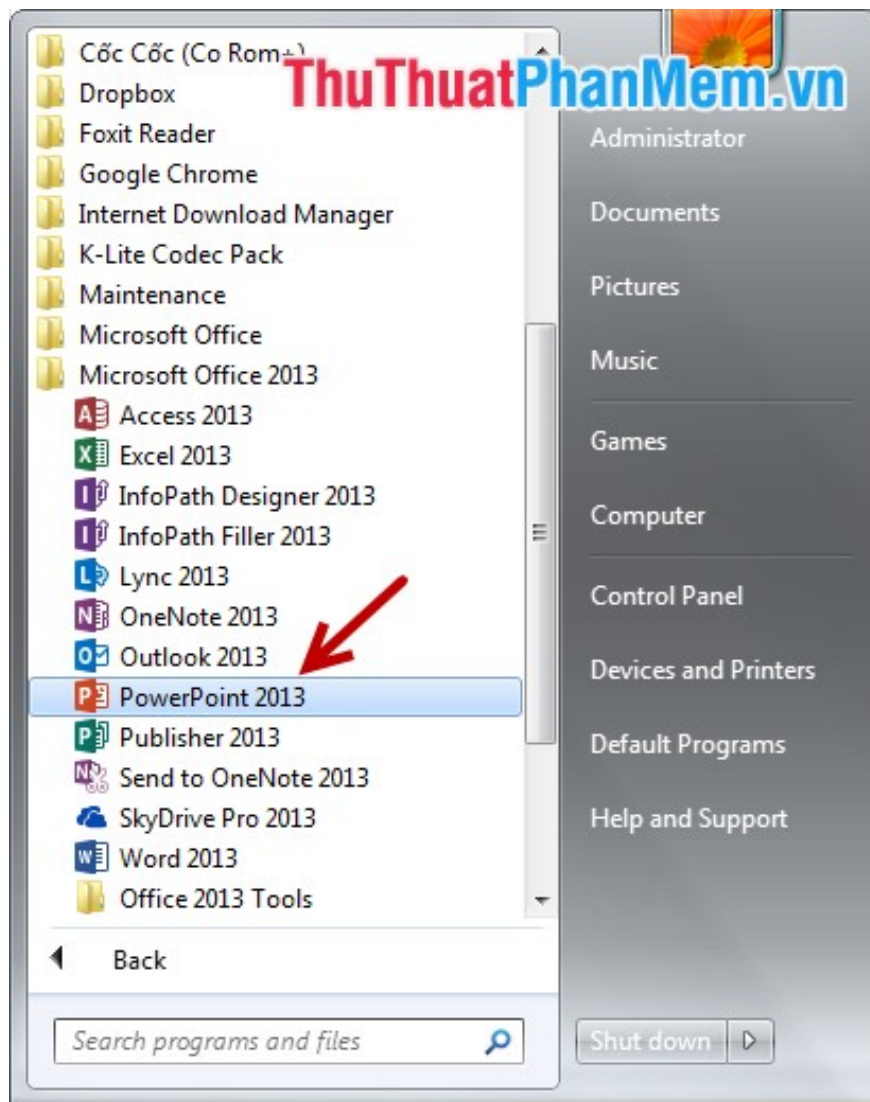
Cốc Cốc (Co Rom+)
ThuThuatPhanMem.vn
Dropbox
Foxit Reader
Google Chrome
Internet Download Manager
K-Lite Codec Pack
Maintenance
Microsoft Office
Microsoft Office 2013
Access 2013
Excel 2013
InfoPath Designer 2013
InfoPath Filler 2013
Lync 2013
OneNote 2013
Outlook 2013
PowerPoint 2013
Publisher 2013
Send to OneNote 2013
SkyDrive Pro 2013
Word 2013
Office 2013 Tools
Back
Search programs and files

Administrator
Documents
Pictures
Music
Games
Computer
Control Panel
Devices and Printers
Default Programs
Help and Support
Shut down